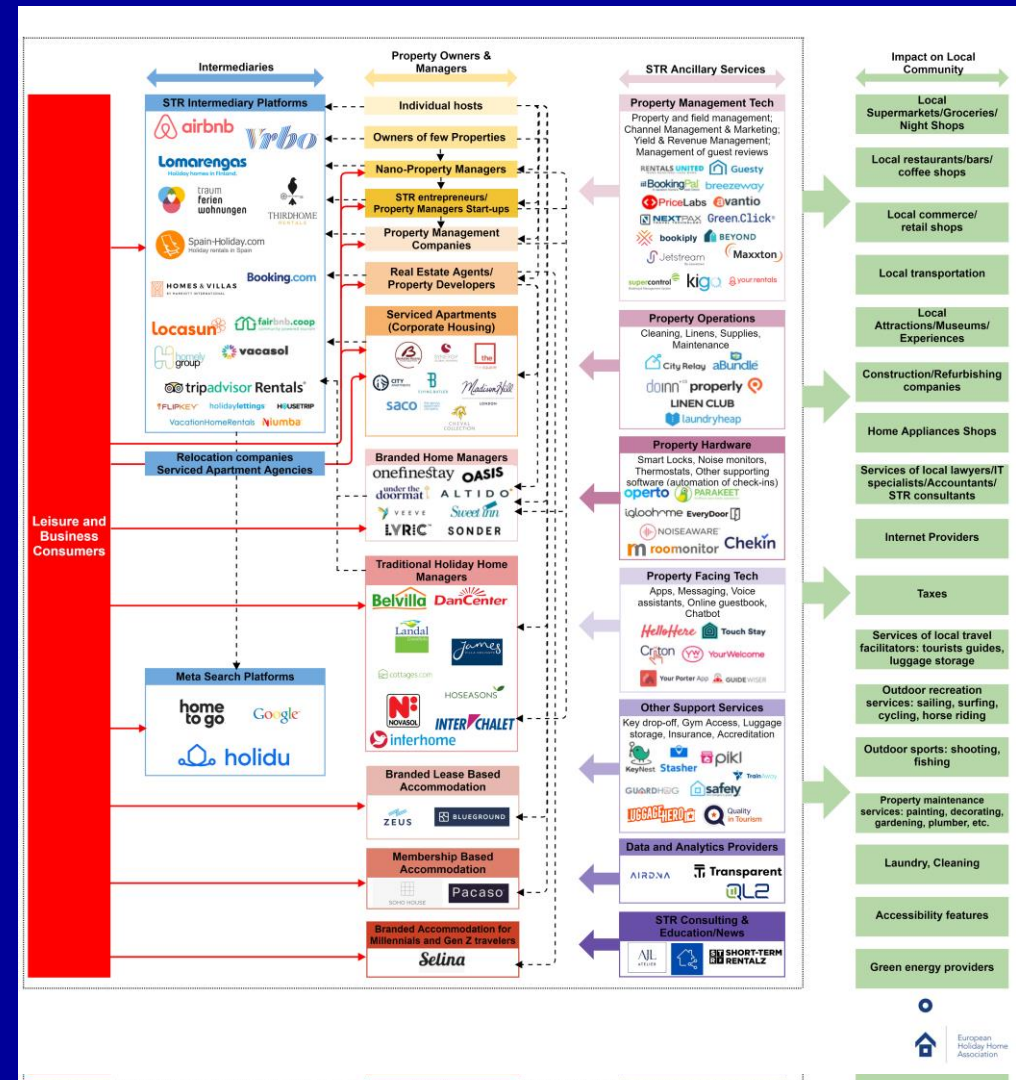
Intermediaries

Property Owners & Managers

STR Ancillary Services

Impact on Local Community

STR Intermediary Platforms

airbnb

Vrbo

Lomarengas
Holiday homes in Finland.

traum ferien wohnungen

THIRDHOME RENTALS

Spain-Holiday.com
Holiday rentals in Spain

HOMES & VILLAS

Booking.com

locasun

fairbnb.coop

homily group

vacasol

tripadvisor Rentals

FLIPKEY holidaylettings HOUSETRIP

VacationHomeRentals Niumba

Relocation companies
Serviced Apartment Agencies

Leisure and Business Consumers

Meta Search Platforms

home to go

Google

holidu

Individual hosts

Owners of few Properties

Nano-Property Managers

STR entrepreneurs/ Property Managers Start-ups

Property Management Companies

Real Estate Agents/ Property Developers

Serviced Apartments (Corporate Housing)

the

CITY

Madison Hill

saco

Branded Home Managers

onefinestay

OASIS

under the doormat

ALTIDO

VEEVE

Sweet Inn

LYRIC

SONDER

Traditional Holiday Home Managers

Belvilla

DanCenter

Landal

James

cottages.com

HOSEASONS

NOVASOL

INTER CHALET

interhome

Branded Lease Based Accommodation

ZEUS

BLUEGROUND

Membership Based Accommodation

SOHO HOUSE

Pacaso

Branded Accommodation for Millennials and Gen Z travelers

Selina

Property Management Tech
Property and field management; Channel Management & Marketing; Yield & Revenue Management; Management of guest reviews

RENTALS UNITED

Guesty

BookingPal

breezeway

PriceLabs

avantio

NEXTPAX

Green.Click

bookiply

BEYOND

Jetstream

Maxxton

supercontrol

kigo

your rentals

Property Operations
Cleaning, Linens, Supplies, Maintenance

City Relay

aBundle

doinn

properly

LINEN CLUB

laundryheap

Property Hardware
Smart Locks, Noise monitors, Thermostats, Other supporting software (automation of check-ins)

operto

PARAKEET

igloohome

EveryDoor

NOISEAWARE

roomonitor

Chekin

Property Facing Tech
Apps, Messaging, Voice assistants, Online guestbook, Chatbot

HelloHere

Touch Stay

Criton

YourWelcome

Your Porter App

GUIDEWISER

Other Support Services
Key drop-off, Gym Access, Luggage storage, Insurance, Accreditation

KeyNest

Stasher

pikl

TrainAway

GUARDHOG

safely

LUGGAGE HERO

Quality in Tourism

Data and Analytics Providers

AIRDNA

Transparent

QL2

STR Consulting & Education/News

AJL ATELIER

SHORT-TERM RENTALZ

Local Supermarkets/Groceries/ Night Shops

Local restaurants/bars/ coffee shops

Local commerce/ retail shops

Local transportation

Local Attractions/Museums/ Experiences

Construction/Refurbishing companies

Home Appliances Shops

Services of local lawyers/IT specialists/Accountants/ STR consultants

Internet Providers

Taxes

Services of local travel facilitators: tourists guides, luggage storage

Outdoor recreation services: sailing, surfing, cycling, horse riding

Outdoor sports: shooting, fishing

Property maintenance services: painting, decorating, gardening, plumber, etc.

Laundry, Cleaning

Accessibility features

Green energy providers

European Holiday Home Association